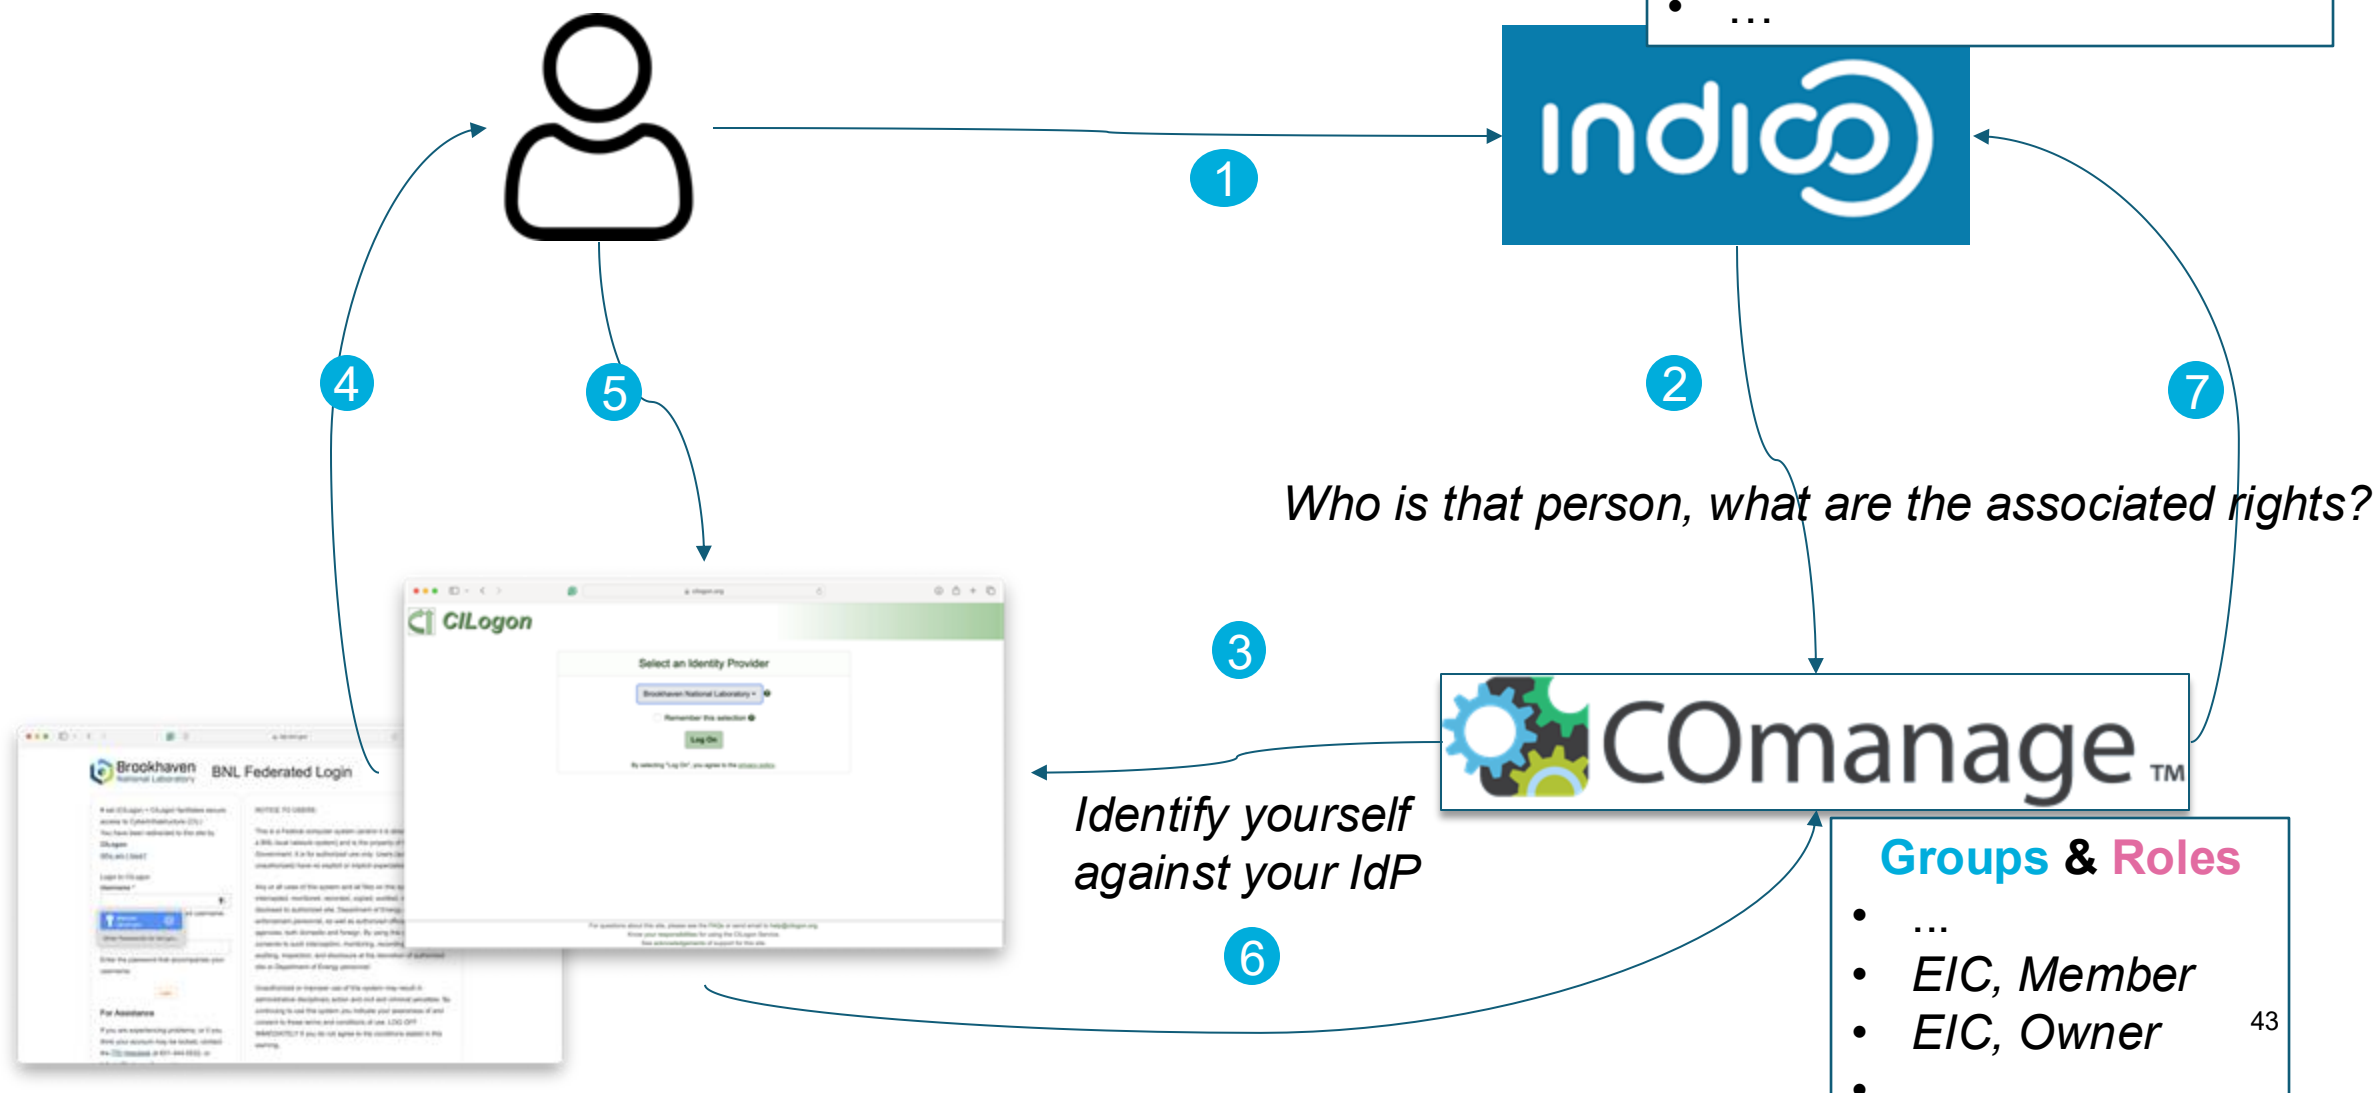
• ...

indico

1

2

7

4

5

Who is that person, what are the associated rights?

CILogon

Select an Identity Provider

Brookhaven National Laboratory

Remember this selection

Log On

3

Brookhaven National Laboratory BNL Federated Login

COmanage TM

Identify yourself against your IdP

Groups & Roles

- ...
- EIC, Member
- EIC, Owner
-

6

43